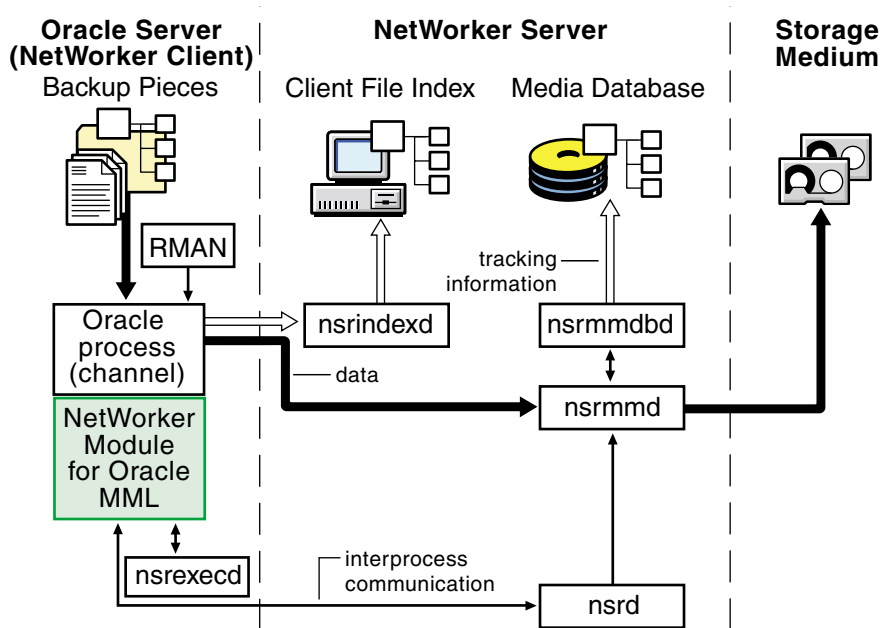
Oracle Server (NetWorker Client)

Backup Pieces

NetWorker Server

Client File Index

Media Database

Storage Medium

RMAN

tracking information

Oracle process (channel)

nsrindexd

nsrmmdbd

data

nsrmmd

NetWorker Module for Oracle MML

nsrexecd

interprocess communication

nsrd